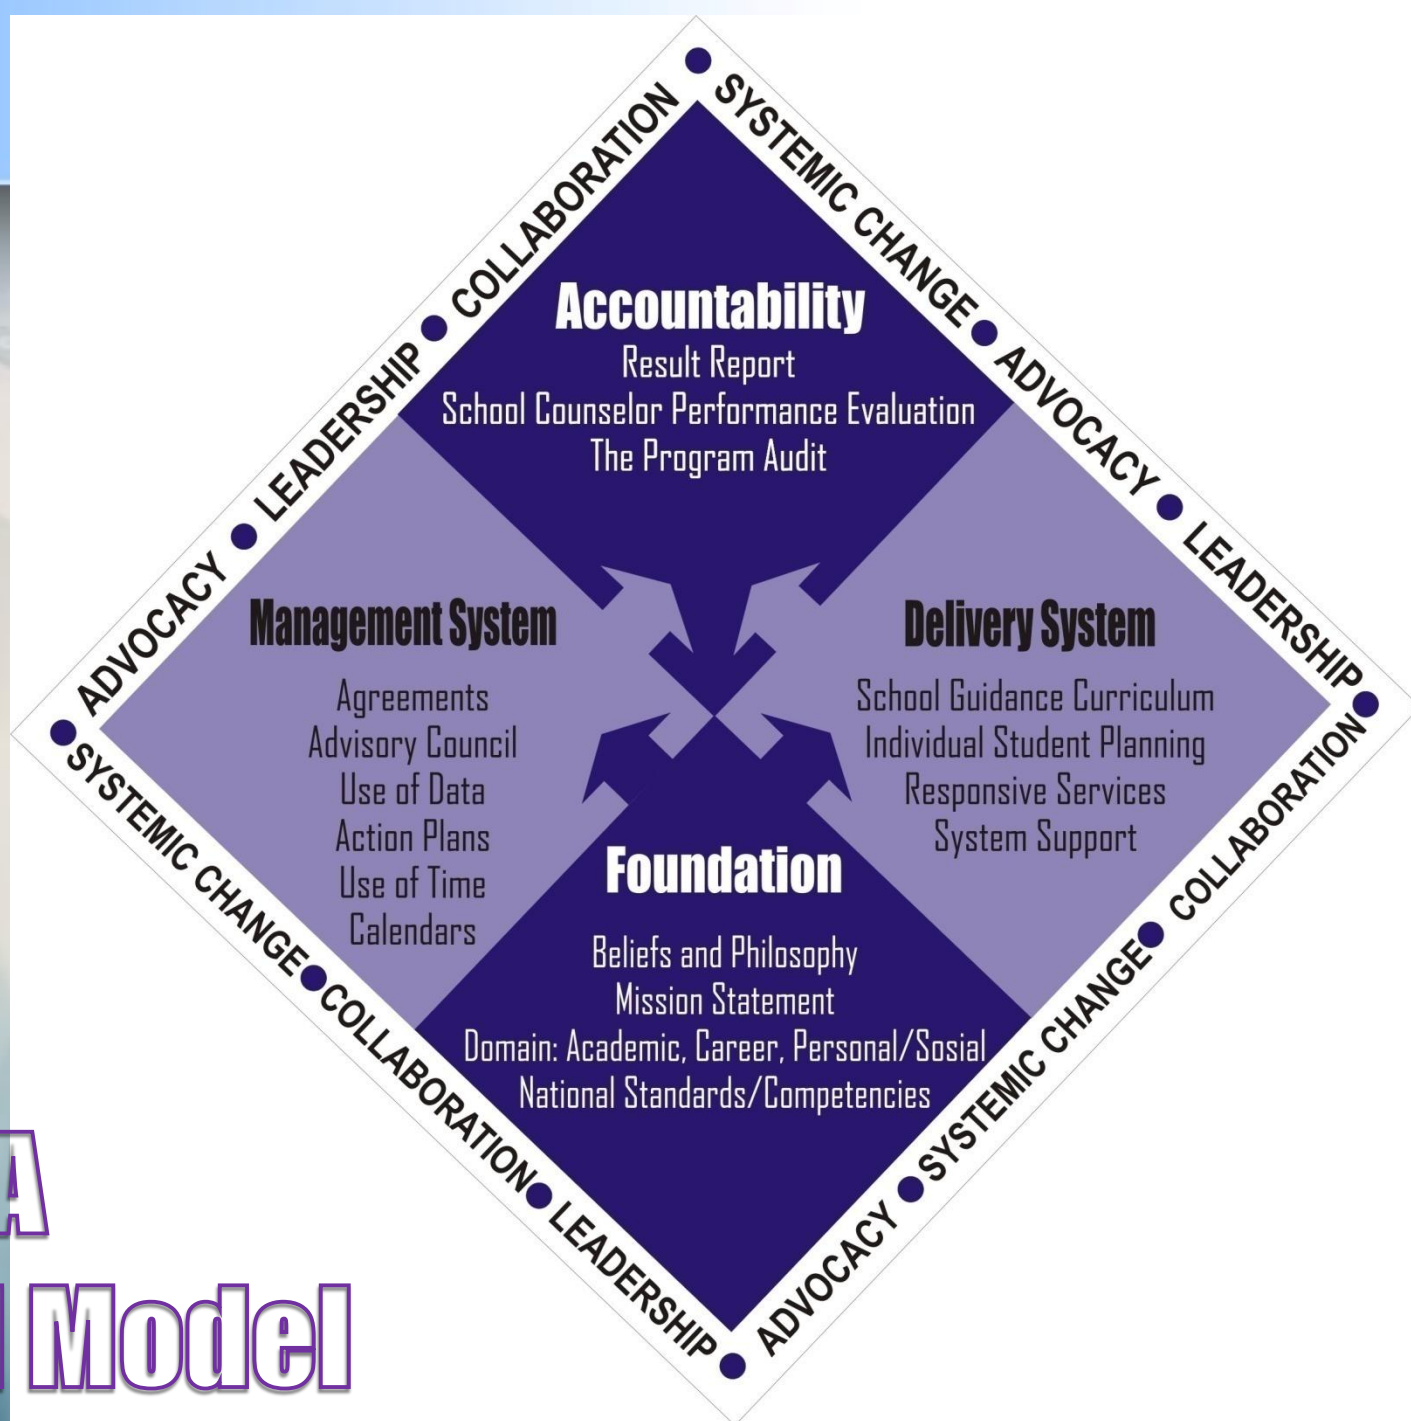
ADVOCACY • LEADERSHIP • COLLABORATION • SYSTEMIC CHANGE • ADVOCACY • LEADERSHIP • COLLABORATION • SYSTEMIC CHANGE • ADVOCACY • LEADERSHIP • COLLABORATION • SYSTEMIC CHANGE

Accountability
Result Report
School Counselor Performance Evaluation
The Program Audit

Management System
Agreements
Advisory Council
Use of Data
Action Plans
Use of Time
Calendars

Delivery System
School Guidance Curriculum
Individual Student Planning
Responsive Services
System Support

Foundation
Beliefs and Philosophy
Mission Statement
Domain: Academic, Career, Personal/Sosial
National Standards/Competencies

A
Model